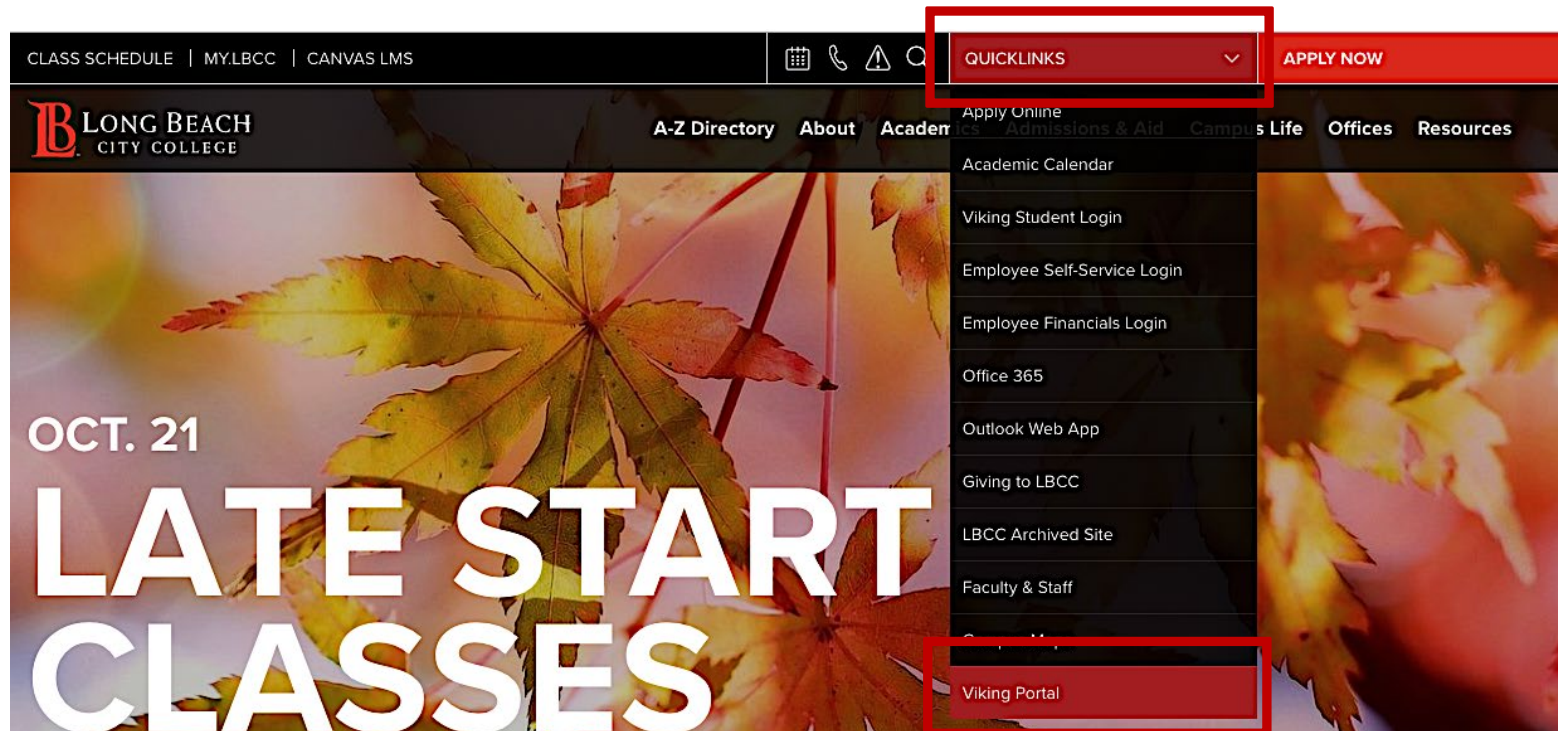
CLASS SCHEDULE | MY.LBCC | CANVAS LMS

QUICKLINKS

APPLY NOW

LB LONG BEACH CITY COLLEGE

A-Z Directory About Academ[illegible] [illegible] Life Offices Resources

Apply Online

Academic Calendar

Viking Student Login

Employee Self-Service Login

Employee Financials Login

Office 365

Outlook Web App

Giving to LBCC

LBCC Archived Site

Faculty & Staff

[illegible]

Viking Portal

OCT. 21

LATE START CLASSES